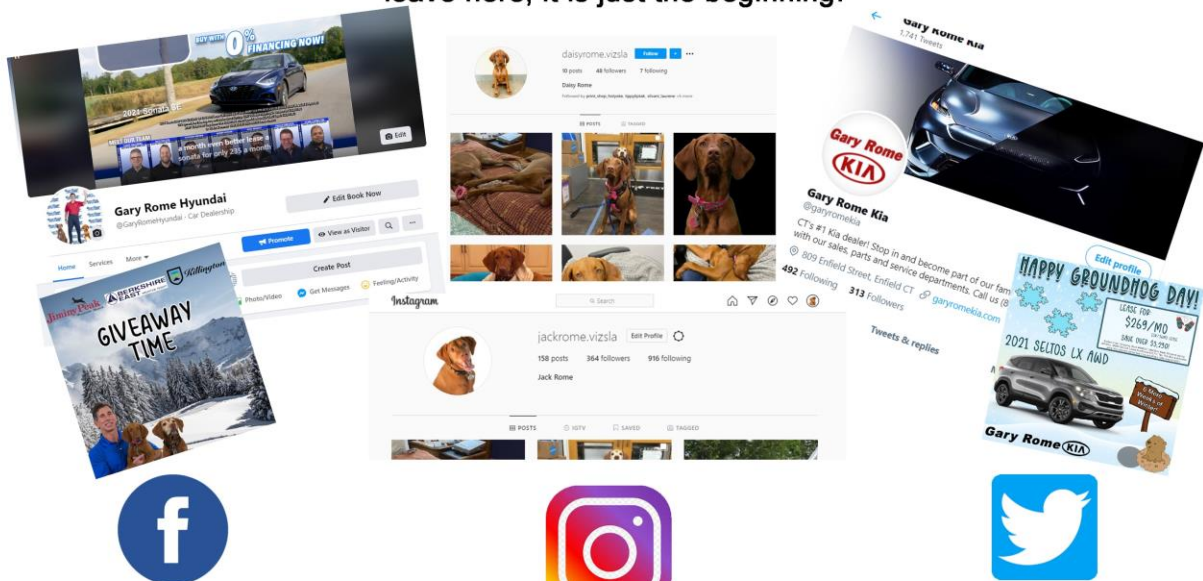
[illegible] here, it is just the beginning.

BUY WITH 0% FINANCING NOW!
2021 Sonata SE
MEET OUR TEAM
a month even better lease sonata for only 235 a month
Edit
Gary Rome Hyundai
@GaryRomeHyundai · Car Dealership
Edit Book Now
Promote
View as Visitor
Home Services More
Create Post
Photo/Video Get Messages Feeling/Activity

Jiminy Peak
BERKSHIRE EAST
Killington
GIVEAWAY TIME

daisyrome.vizsla Follow
10 posts 48 followers 7 following
Daisy Rome
POSTS TAGGED

Instagram
Search
jackrome.vizsla Edit Profile
158 posts 364 followers 916 following
Jack Rome
POSTS IGTV SAVED TAGGED

Gary Rome Kia
1,741 Tweets
Gary Rome KIA
Gary Rome Kia
@garyromekia
CT's #1 Kia dealer! Stop in and become part of our fam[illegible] with our sales, parts and service departments. Call us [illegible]
809 Enfield Street, Enfield CT garyromekia.com
492 Following 313 Followers
Edit profile
Tweets & replies

HAPPY GROUNDHOG DAY!
LEASE FOR $269/MO
2021 SELTOS LX AWD
Gary Rome KIA